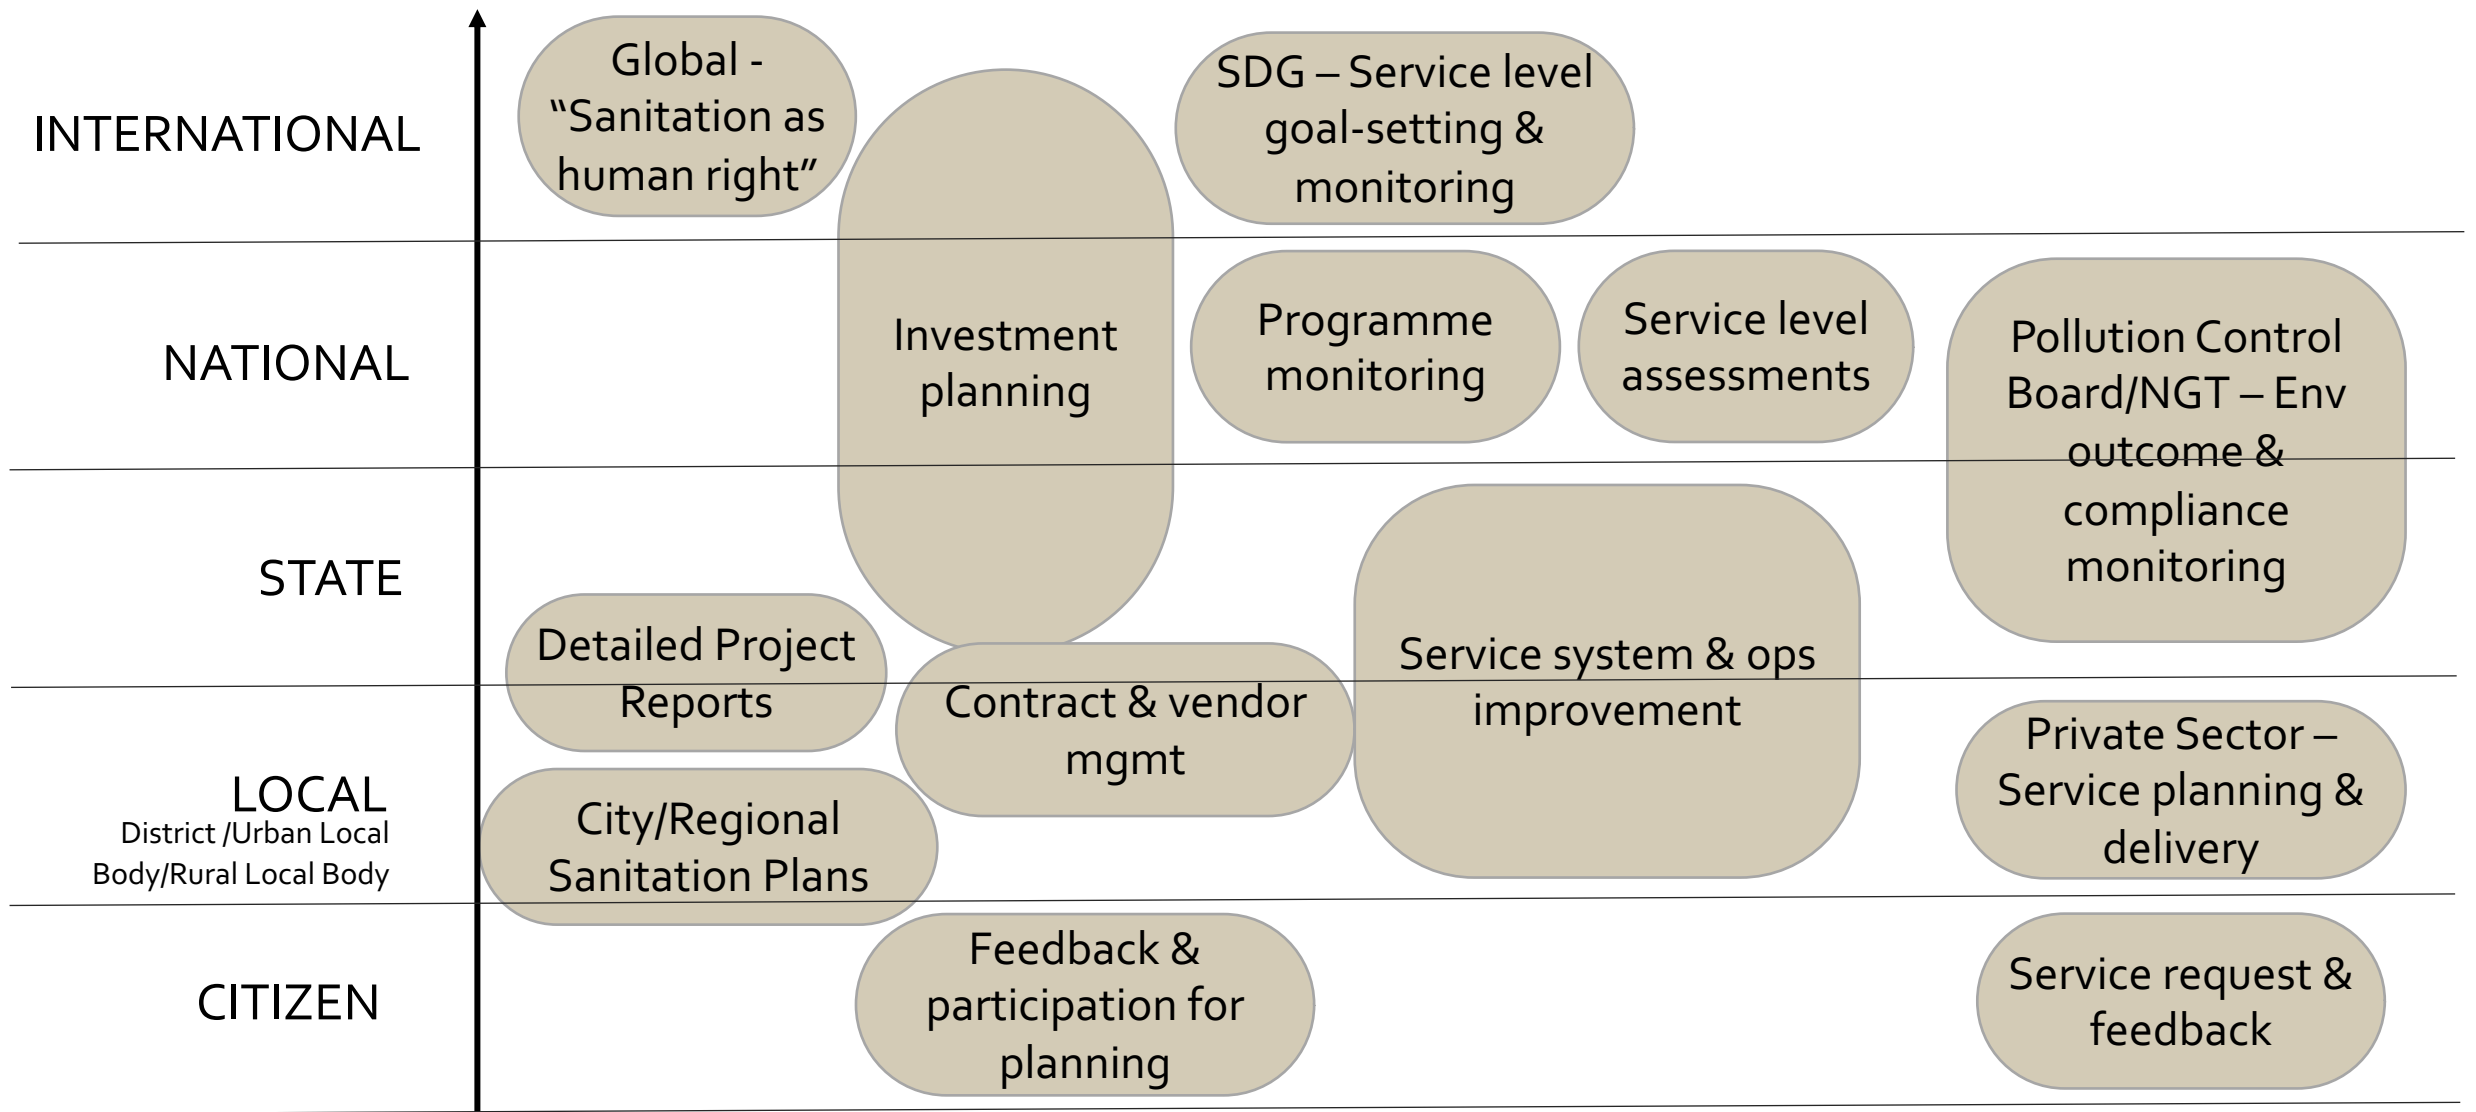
INTERNATIONAL

Global - “Sanitation as human right”

Investment planning

SDG – Service level goal-setting & monitoring

NATIONAL

Programme monitoring

Service level assessments

Pollution Control Board/NGT – Env outcome & compliance monitoring

STATE

Service system & ops improvement

Detailed Project Reports

Contract & vendor mgmt

LOCAL
District /Urban Local Body/Rural Local Body

City/Regional Sanitation Plans

Private Sector – Service planning & delivery

CITIZEN

Feedback & participation for planning

Service request & feedback